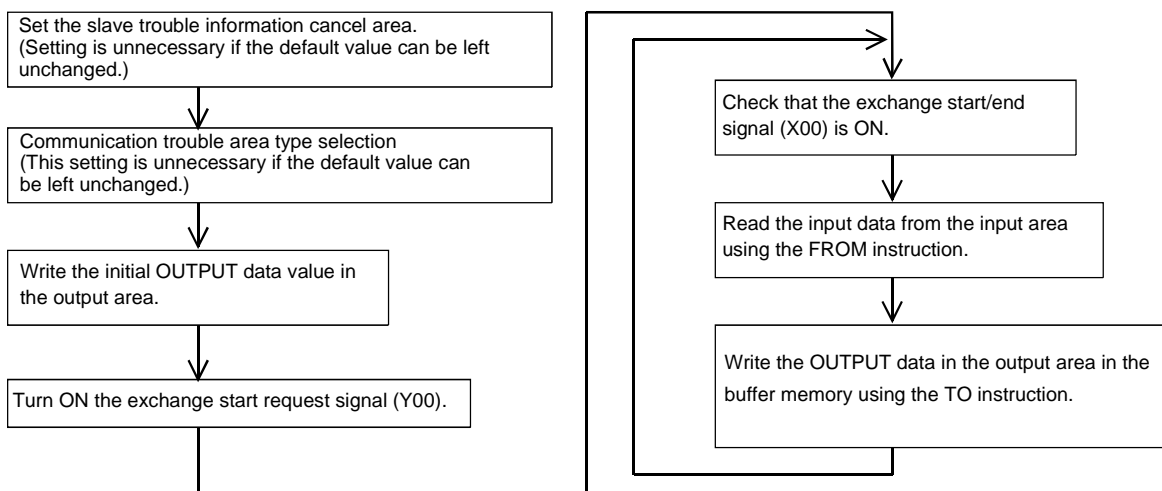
Set the slave trouble information cancel area. (Setting is unnecessary if the default value can be left unchanged.)

Communication trouble area type selection (This setting is unnecessary if the default value can be left unchanged.)

Write the initial OUTPUT data value in the output area.

Turn ON the exchange start request signal (Y00).

Check that the exchange start/end signal (X00) is ON.

Read the input data from the input area using the FROM instruction.

Write the OUTPUT data in the output area in the buffer memory using the TO instruction.